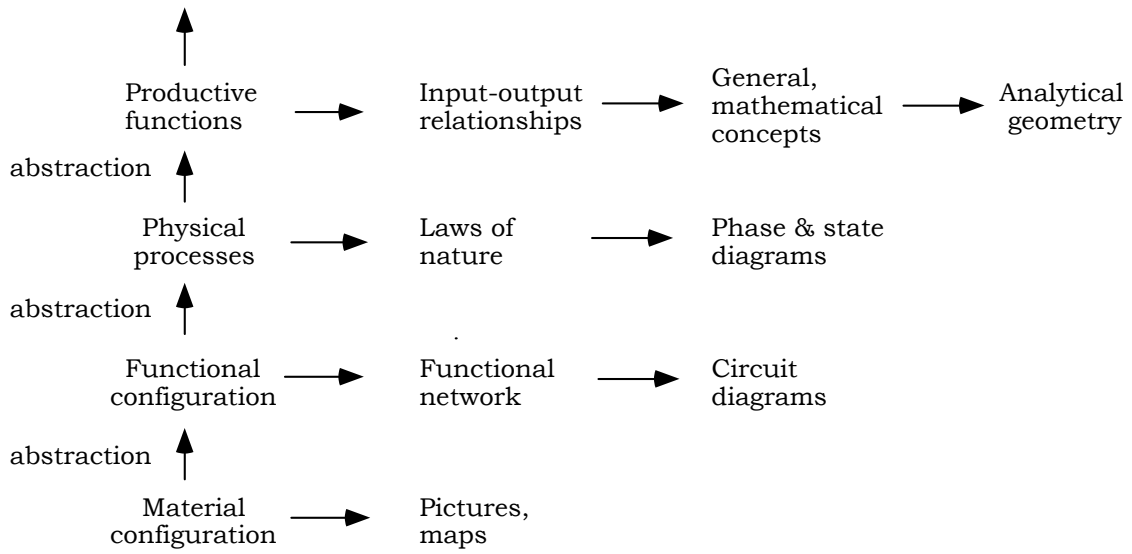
Productive functions

Input-output relationships

General, mathematical concepts

Analytical geometry

abstraction

Physical processes

Laws of nature

Phase & state diagrams

abstraction

Functional configuration

Functional network

Circuit diagrams

abstraction

Material configuration

Pictures, maps